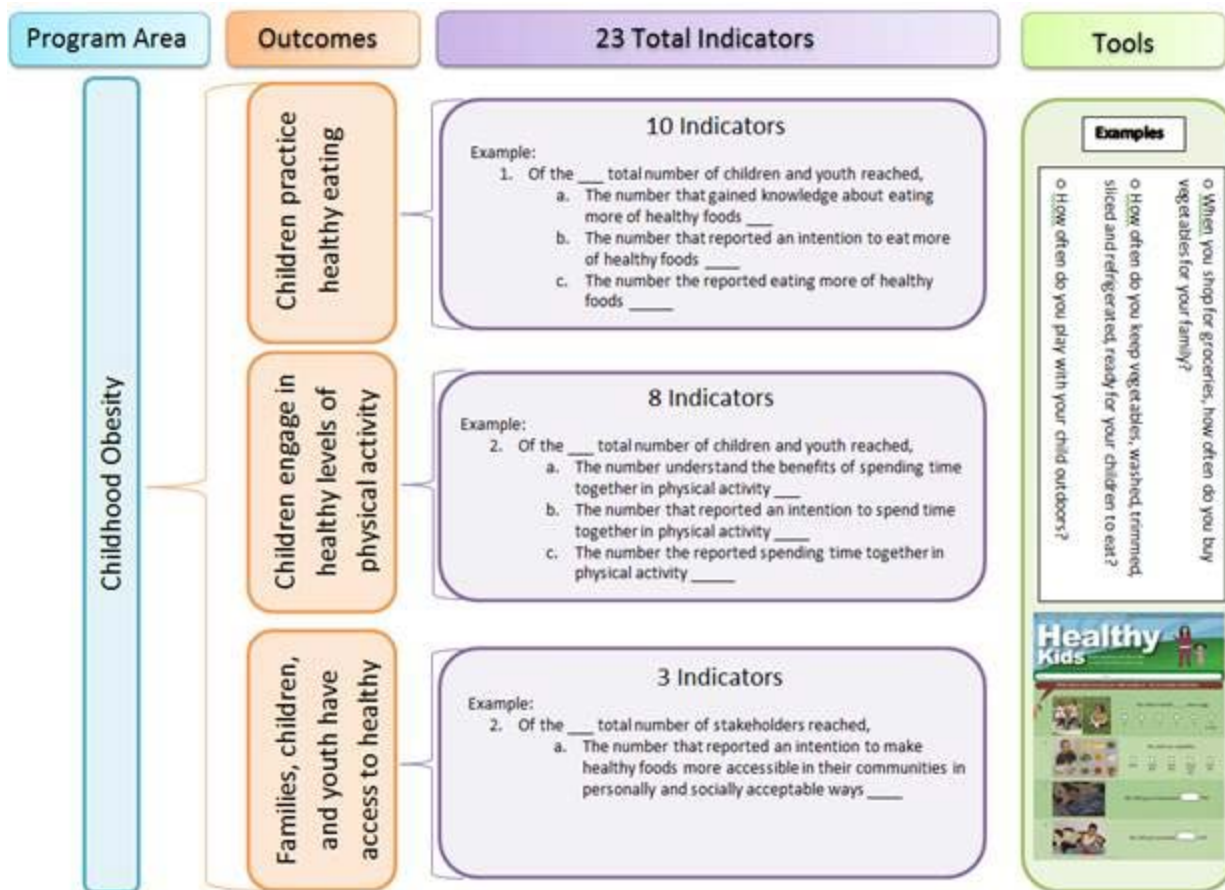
Program Area

Outcomes

23 Total Indicators

Tools

Childhood Obesity

Children practice healthy eating

10 Indicators

Example:

1. Of the ___ total number of children and youth reached,
a. The number that gained knowledge about eating more of healthy foods ___
b. The number that reported an intention to eat more of healthy foods ____
c. The number the reported eating more of healthy foods _____

Children engage in healthy levels of physical activity

8 Indicators

Example:

2. Of the ___ total number of children and youth reached,
a. The number understand the benefits of spending time together in physical activity ___
b. The number that reported an intention to spend time together in physical activity ____
c. The number the reported spending time together in physical activity _____

Families, children, and youth have access to healthy

3 Indicators

Example:

2. Of the ___ total number of stakeholders reached,
a. The number that reported an intention to make healthy foods more accessible in their communities in personally and socially acceptable ways ____

Examples

o When you shop for groceries, how often do you buy vegetables for your family?

o How often do you keep vegetables, washed, trimmed, sliced and refrigerated, ready for your children to eat?

o How often do you play with your child outdoors?

Healthy Kids

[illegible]